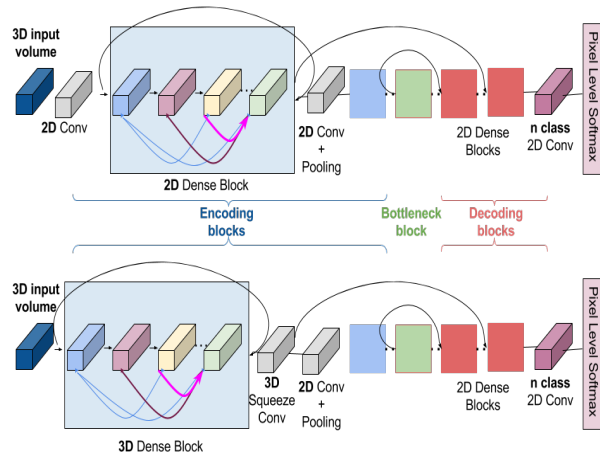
3D input volume

2D Conv

2D Dense Block

2D Conv + Pooling

2D Dense Blocks

n class 2D Conv

Pixel Level Softmax

Encoding blocks

Bottleneck block

Decoding blocks

3D input volume

3D Dense Block

3D Squeeze Conv

2D Conv + Pooling

2D Dense Blocks

n class 2D Conv

Pixel Level Softmax